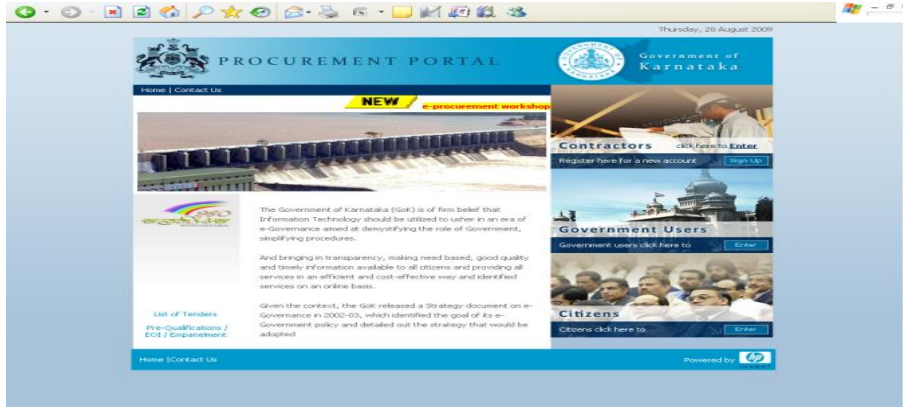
Thursday, 20 August 2009

PROCUREMENT PORTAL

Government of Karnataka

Home | Contact Us

NEW

e-procurement workshop

The Government of Karnataka (GoK) is of firm belief that Information Technology should be utilized to usher in an era of e-Governance aimed at demystifying the role of Government, simplifying procedures.

And bringing in transparency, making need based, good quality and timely information available to all citizens and providing all services in an efficient and cost-effective way and identified services on an online basis.

Given the context, the GoK released a Strategy document on e-Governance in 2002-03, which identified the goal of its e-Government policy and detailed out the strategy that would be adopted

List of Tenders

Pre-Qualifications / EOI / Empanelment

Contractors

click here to Enter

Register here for a new account

Sign Up

Government Users

Government users click here to

Enter

Citizens

Citizens click here to

Enter

Home |Contact Us

Powered by hp